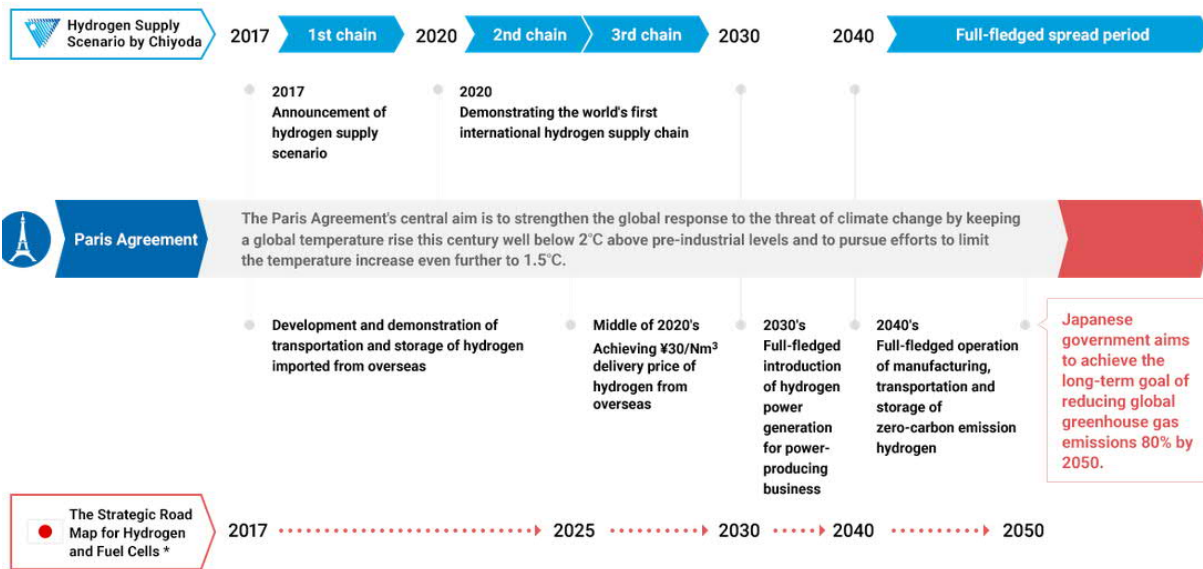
Hydrogen Supply Scenario by Chiyoda

2017 1st chain 2020 2nd chain 3rd chain 2030 2040 Full-fledged spread period

2017
Announcement of hydrogen supply scenario

2020
Demonstrating the world's first international hydrogen supply chain

Paris Agreement

The Paris Agreement's central aim is to strengthen the global response to the threat of climate change by keeping a global temperature rise this century well below 2℃ above pre-industrial levels and to pursue efforts to limit the temperature increase even further to 1.5℃.

Development and demonstration of transportation and storage of hydrogen imported from overseas

Middle of 2020's
Achieving ¥30/Nm$^3$ delivery price of hydrogen from overseas

2030's
Full-fledged introduction of hydrogen power generation for power-producing business

2040's
Full-fledged operation of manufacturing, transportation and storage of zero-carbon emission hydrogen

Japanese government aims to achieve the long-term goal of reducing global greenhouse gas emissions 80% by 2050.

The Strategic Road Map for Hydrogen and Fuel Cells *

2017 2025 2030 2040 2050